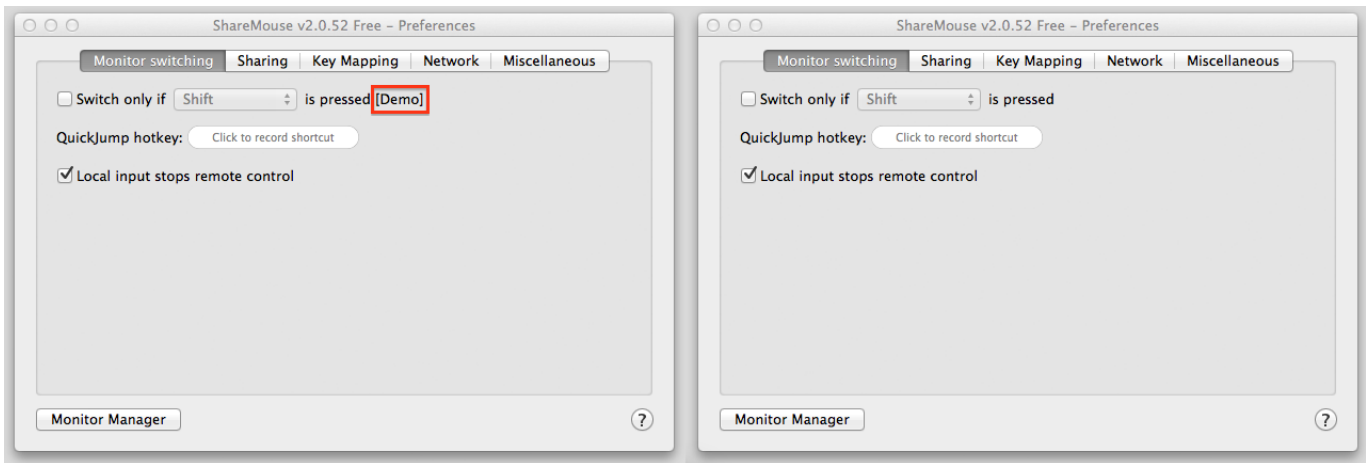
ShareMouse v2.0.52 Free – Preferences

Monitor switching | Sharing | Key Mapping | Network | Miscellaneous

Switch only if Shift is pressed [Demo]

QuickJump hotkey: Click to record shortcut

Local input stops remote control

Monitor Manager

?

ShareMouse v2.0.52 Free – Preferences

Monitor switching | Sharing | Key Mapping | Network | Miscellaneous

Switch only if Shift is pressed

QuickJump hotkey: Click to record shortcut

Local input stops remote control

Monitor Manager

?